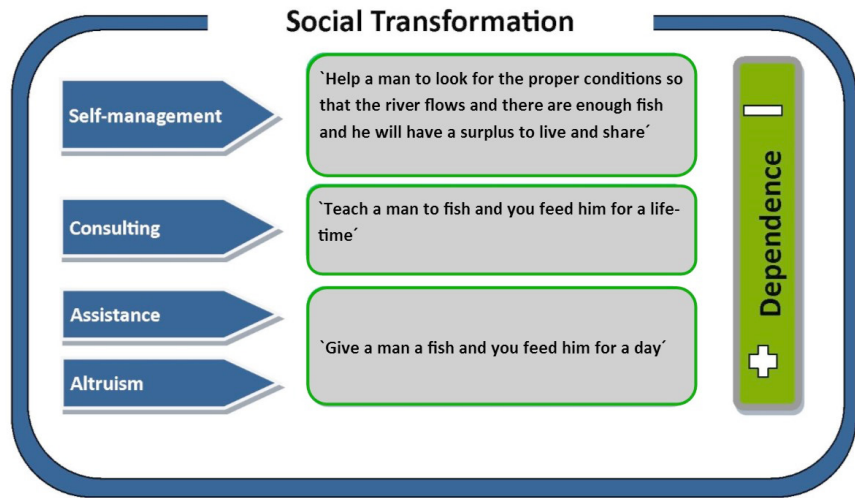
Social Transformation

Self-management

`Help a man to look for the proper conditions so that the river flows and there are enough fish and he will have a surplus to live and share´

Consulting

`Teach a man to fish and you feed him for a lifetime´

Assistance

Altruism

`Give a man a fish and you feed him for a day´

–

Dependence

+